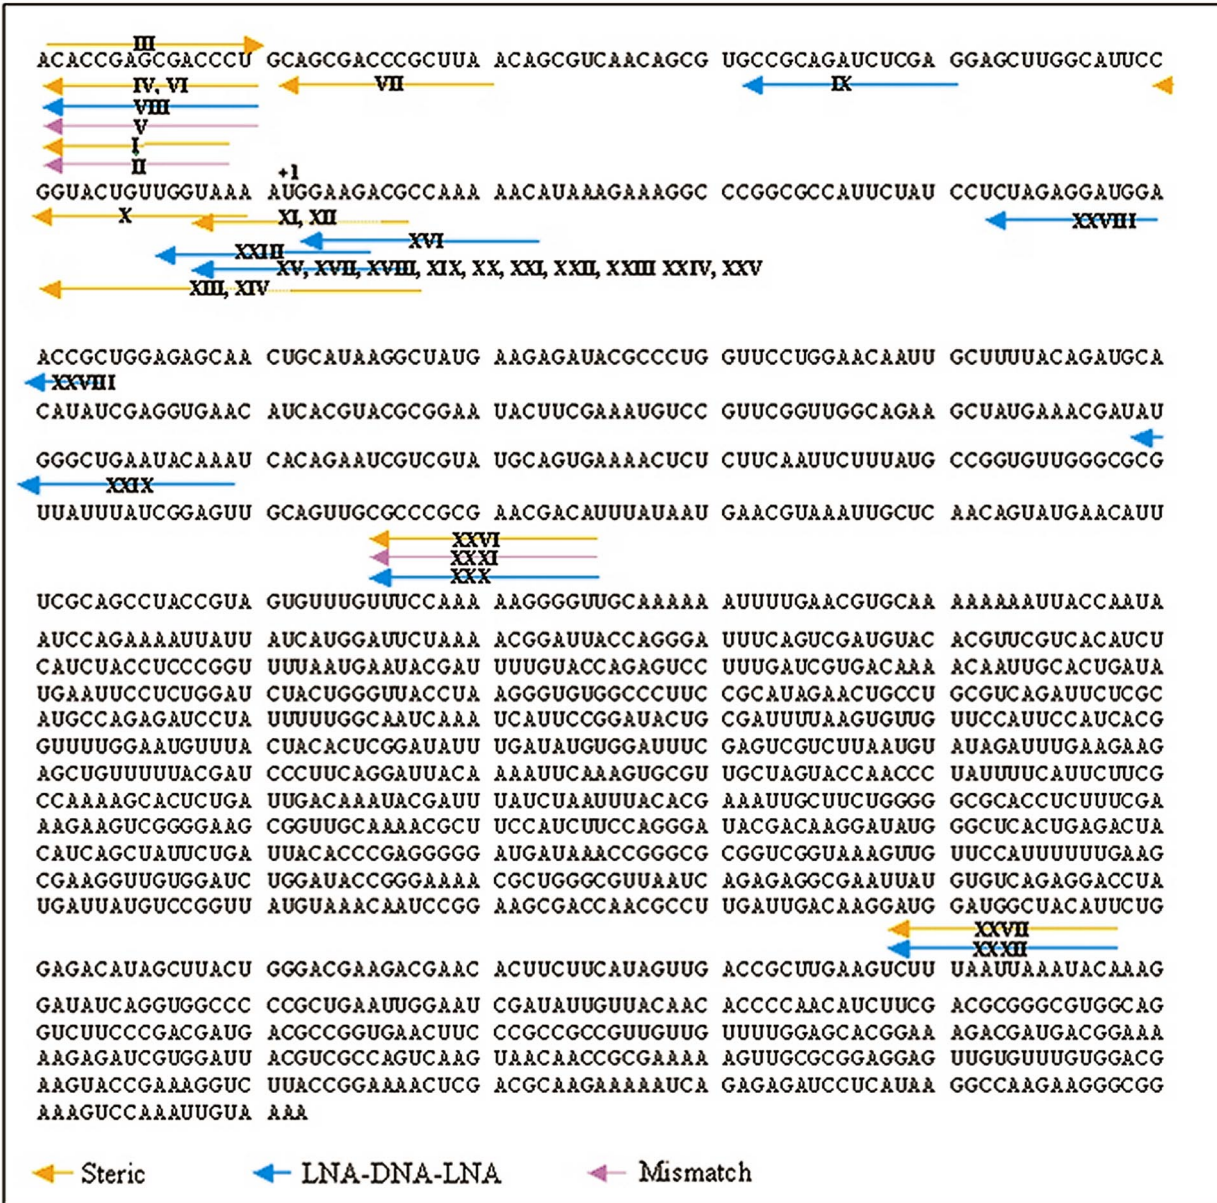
III
ACACCGAGCGACCCU GCAGCGACCCGCUUA ACAGCGUCAACAGCG UGCCGCAGAUCUCGA GGAGCUUGGCAUUCC
IV, VI VII IX
VIII
V
I
II
+1
GGUACUGUUGGUAAA AUGGAAGACGCCAAA AACAUAAAGAAAGGC CCGGCGCCAUUCUAU CCUCUAGAGGAUGGA
X XI, XII XXVIII
XVI
XXIII
XV, XVII, XVIII, XIX, XX, XXI, XXII, XXIII XXIV, XXV
XIII, XIV

ACCGCUGGAGAGCAA CUGCAUAAGGCUAUG AAGAGAUACGCCCUG GUUCCUGGAACAAUU GCUUUUACAGAUGCA
XXVIII
CAUAUCGAGGUGAAC AUCACGUACGCGGAA UACUUCGAAAUGUCC GUUCGGUUGGCAGAA GCUAUGAAACGAUAU
GGGCUGAAUACAAAU CACAGAAUCGUCGUA UGCAGUGAAAACUCU CUUCAAUUCUUUAUG CCGGUGUUGGGCGCG
XXIX
UUAUUUAUCGGAGUU GCAGUUGCGCCCGCG AACGACAUUUAUAAU GAACGUAAAUUGCUC AACAGUAUGAACAUU
XXVI
XXXI
XXX
UCGCAGCCUACCGUA GUGUUUGUUUCCAAA AAGGGGUUGCAAAAA AUUUUGAACGUGCAA AAAAAAUUACCAAUA
AUCCAGAAAAUUAUU AUCAUGGAUUCUAAA ACGGAUUACCAGGGA UUUCAGUCGAUGUAC ACGUUCGUCACAUCU
CAUCUACCUCCCGGU UUUAAUGAAUACGAU UUUGUACCAGAGUCC UUUGAUCGUGACAAA ACAAUUGCACUGAUA
UGAAUUCCUCUGGAU CUACUGGGUUACCUA AGGGUGUGGCCCUUC CGCAUAGAACUGCCU GCGUCAGAUUCUCGC
AUGCCAGAGAUCCUA UUUUUGGCAAUCAAA UCAUUCCGGAUACUG CGAUUUUAAGUGUUG UUCCAUUCCAUCACG
GUUUUGGAAUGUUUA CUACACUCGGAUAUU UGAUAUGUGGAUUUC GAGUCGUCUUAAUGU AUAGAUUUGAAGAAG
AGCUGUUUUUACGAU CCCUUCAGGAUUACA AAAUUCAAAGUGCGU UGCUAGUACCAACCC UAUUUUCAUUCUUCG
CCAAAAGCACUCUGA UUGACAAAUACGAUU UAUCUAAUUUACACG AAAUUGCUUCUGGGG GCGCACCUCUUUCGA
AAGAAGUCGGGGAAG CGGUUGCAAAACGCU UCCAUCUUCCAGGGA UACGACAAGGAUAUG GGCUCACUGAGACUA
CAUCAGCUAUUCUGA UUACACCCGAGGGGG AUGAUAAACCGGGCG CGGUCGGUAAAGUUG UUCCAUUUUUUGAAG
CGAAGGUUGUGGAUC UGGAUACCGGGAAAA CGCUGGGCGUUAAUC AGAGAGGCGAAUUAU GUGUCAGAGGACCUA
UGAUUAUGUCCGGUU AUGUAAACAAUCCGG AAGCGACCAACGCCU UGAUUGACAAGGAUG GAUGGCUACAUUCUG
XXVII
XXXII
GAGACAUAGCUUACU GGGACGAAGACGAAC ACUUCUUCAUAGUUG ACCGCUUGAAGUCUU UAAUUAAAUACAAAG
GAUAUCAGGUGGCCC CCGCUGAAUUGGAAU CGAUAUUGUUACAAC ACCCCAACAUCUUCG ACGCGGGCGUGGCAG
GUCUUCCCGACGAUG ACGCCGGUGAACUUC CCGCCGCCGUUGUUG UUUUGGAGCACGGAA AGACGAUGACGGAAA
AAGAGAUCGUGGAUU ACGUCGCCAGUCAAG UAACAACCGCGAAAA AGUUGCGCGGAGGAG UUGUGUUUGUGGACG
AAGUACCGAAAGGUC UUACCGGAAAACUCG ACGCAAGAAAAAUCA GAGAGAUCCUCAUAA GGCCAAGAAGGGCGG
AAAGUCCAAAUUGUA AAA

Steric LNA-DNA-LNA Mismatch